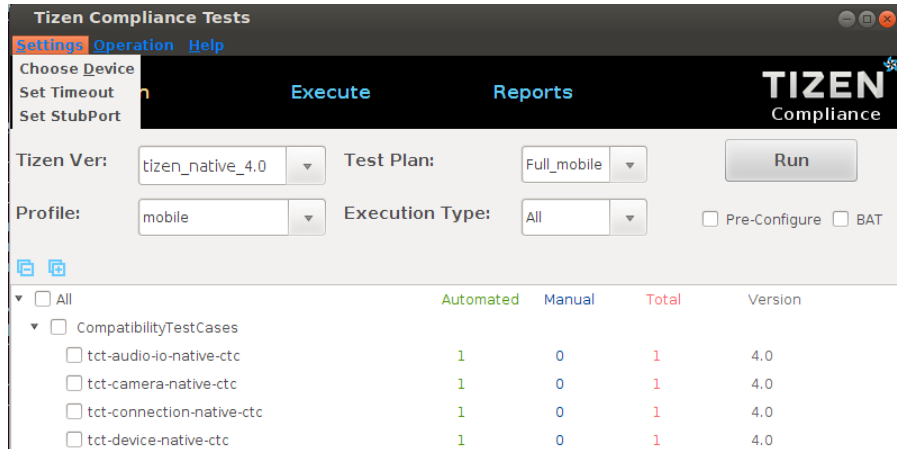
Tizen Compliance Tests

Settings Operation Help

Choose Device
Set Timeout
Set StubPort

n

Execute

Reports

TIZEN
Compliance

Tizen Ver: tizen_native_4.0

Test Plan: Full_mobile

Run

Profile: mobile

Execution Type: All

Pre-Configure BAT

| All | Automated | Manual | Total | Version |
|---|---|---|---|---|
| CompatibilityTestCases | | | | |
| tct-audio-io-native-ctc | 1 | 0 | 1 | 4.0 |
| tct-camera-native-ctc | 1 | 0 | 1 | 4.0 |
| tct-connection-native-ctc | 1 | 0 | 1 | 4.0 |
| tct-device-native-ctc | 1 | 0 | 1 | 4.0 |